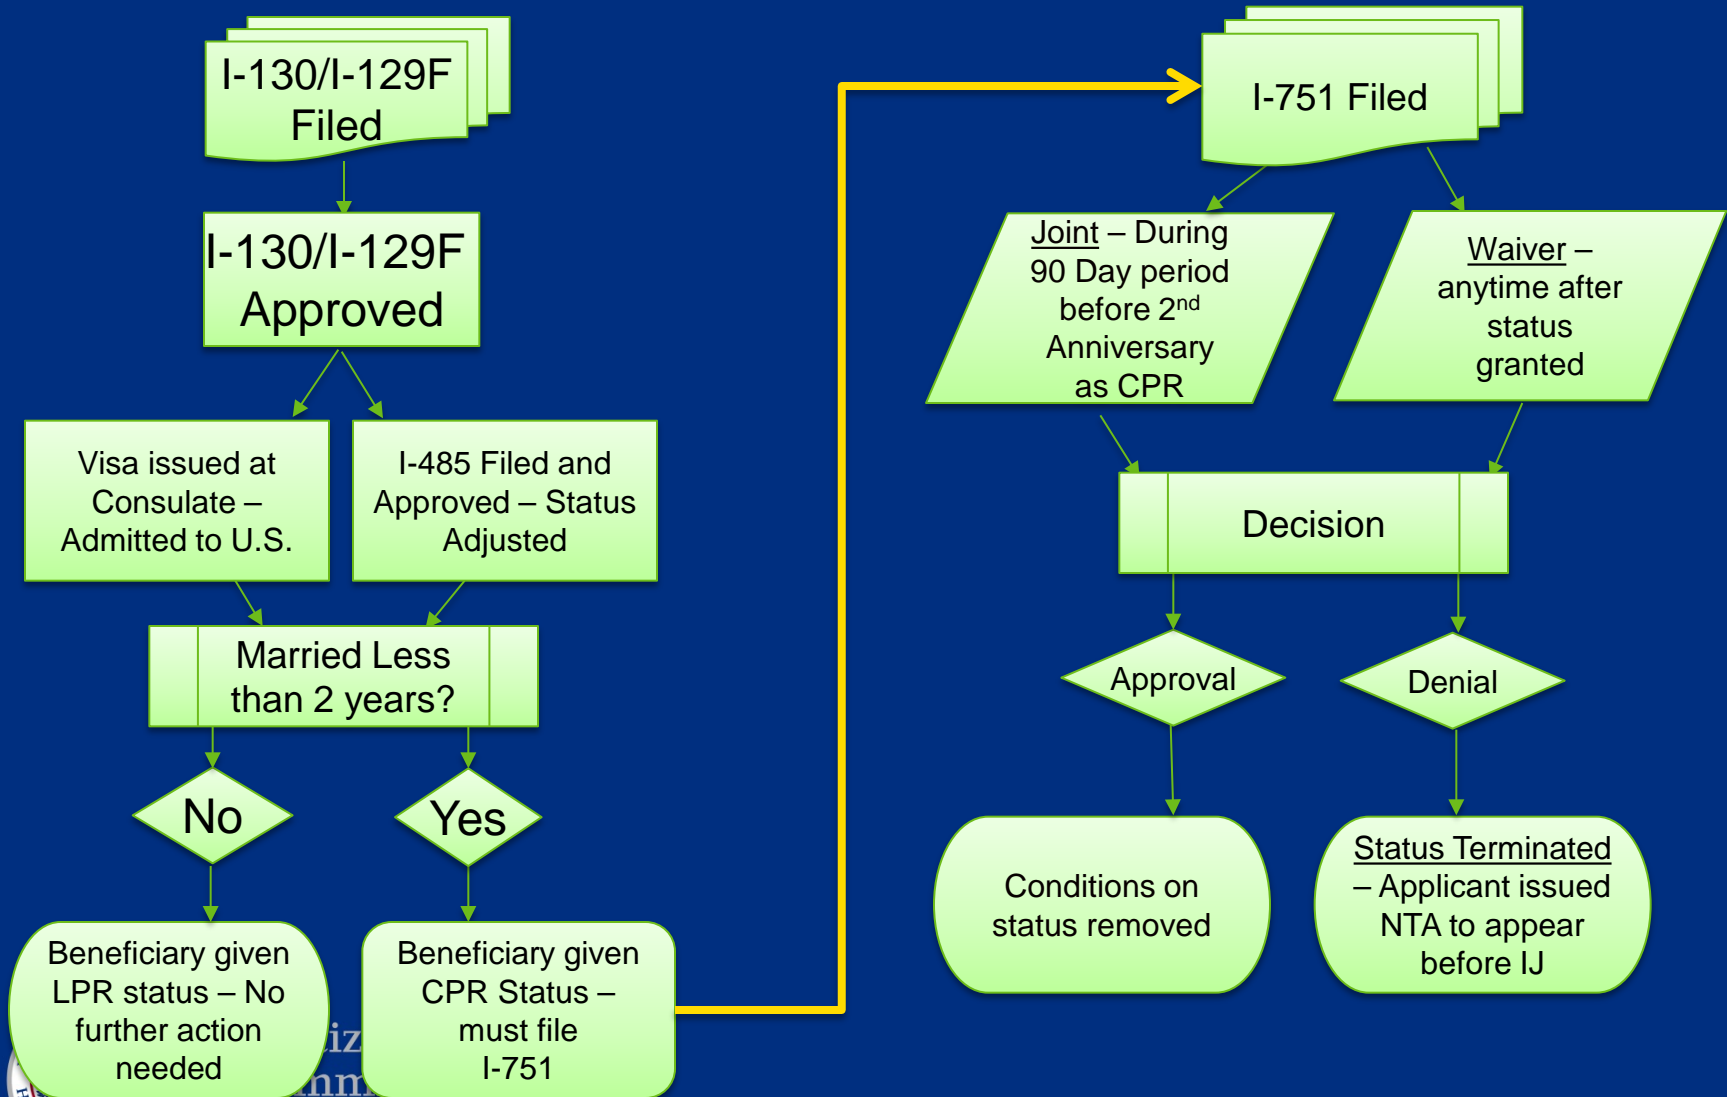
I-130/I-129F Filed

I-130/I-129F Approved

Visa issued at Consulate – Admitted to U.S.

I-485 Filed and Approved – Status Adjusted

Married Less than 2 years?

No

Yes

Beneficiary given LPR status – No further action needed

Beneficiary given CPR Status – must file I-751

I-751 Filed

Joint – During 90 Day period before 2$^{nd}$ Anniversary as CPR

Waiver – anytime after status granted

Decision

Approval

Denial

Conditions on status removed

Status Terminated – Applicant issued NTA to appear before IJ